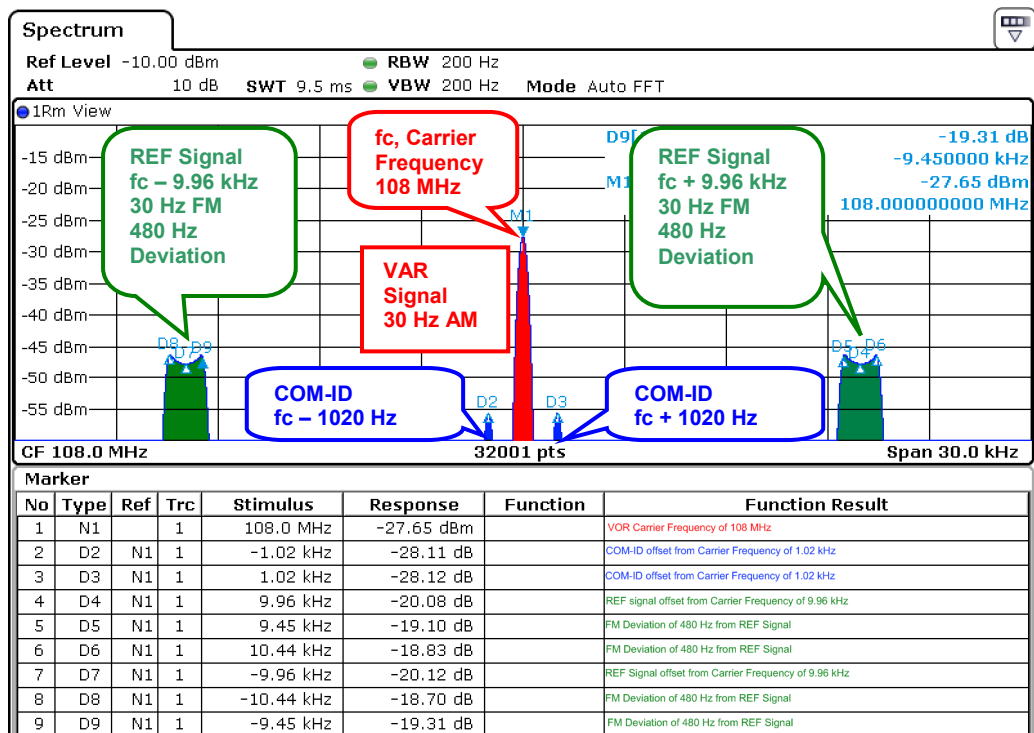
Spectrum

Ref Level -10.00 dBm RBW 200 Hz
Att 10 dB SWT 9.5 ms VBW 200 Hz Mode Auto FFT

1Rm View

-15 dBm
-20 dBm
-25 dBm
-30 dBm
-35 dBm
-40 dBm
-45 dBm
-50 dBm
-55 dBm

REF Signal
fc – 9.96 kHz
30 Hz FM
480 Hz
Deviation

fc, Carrier
Frequency
108 MHz

D9[
M1

-19.31 dB
-9.450000 kHz
-27.65 dBm
108.000000000 MHz

REF Signal
fc + 9.96 kHz
30 Hz FM
480 Hz
Deviation

M1

VAR
Signal
30 Hz AM

D8 D7 D9
D5 D4 D6

COM-ID
fc – 1020 Hz

D2 D3

COM-ID
fc + 1020 Hz

CF 108.0 MHz 32001 pts Span 30.0 kHz

Marker

| No | Type | Ref | Trc | Stimulus | Response | Function | Function Result |
|---|---|---|---|---|---|---|---|
| 1 | N1 | | 1 | 108.0 MHz | -27.65 dBm | | VOR Carrier Frequency of 108 MHz |
| 2 | D2 | N1 | 1 | -1.02 kHz | -28.11 dB | | COM-ID offset from Carrier Frequency of 1.02 kHz |
| 3 | D3 | N1 | 1 | 1.02 kHz | -28.12 dB | | COM-ID offset from Carrier Frequency of 1.02 kHz |
| 4 | D4 | N1 | 1 | 9.96 kHz | -20.08 dB | | REF signal offset from Carrier Frequency of 9.96 kHz |
| 5 | D5 | N1 | 1 | 9.45 kHz | -19.10 dB | | FM Deviation of 480 Hz from REF Signal |
| 6 | D6 | N1 | 1 | 10.44 kHz | -18.83 dB | | FM Deviation of 480 Hz from REF Signal |
| 7 | D7 | N1 | 1 | -9.96 kHz | -20.12 dB | | REF Signal offset from Carrier Frequency of 9.96 kHz |
| 8 | D8 | N1 | 1 | -10.44 kHz | -18.70 dB | | FM Deviation of 480 Hz from REF Signal |
| 9 | D9 | N1 | 1 | -9.45 kHz | -19.31 dB | | FM Deviation of 480 Hz from REF Signal |